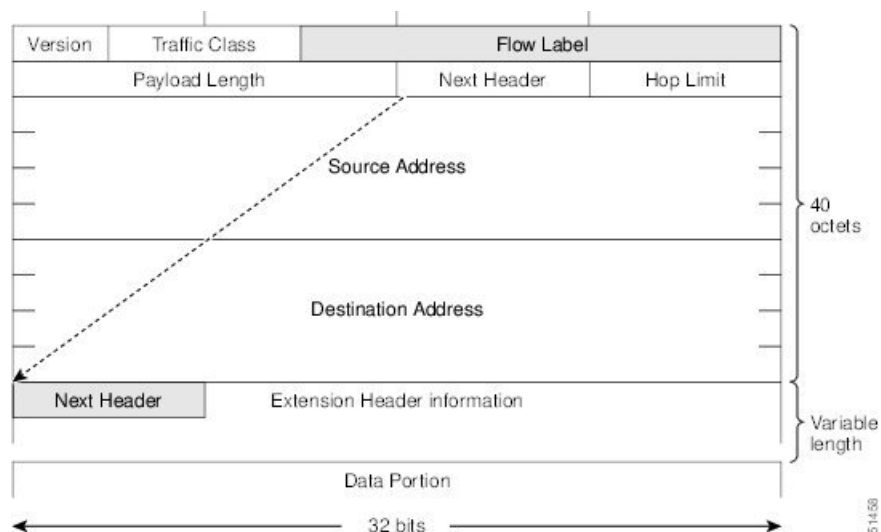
Version

Traffic Class

Flow Label

Payload Length

Next Header

Hop Limit

Source Address

40 octets

Destination Address

Next Header

Extension Header information

Variable length

Data Portion

32 bits

51458